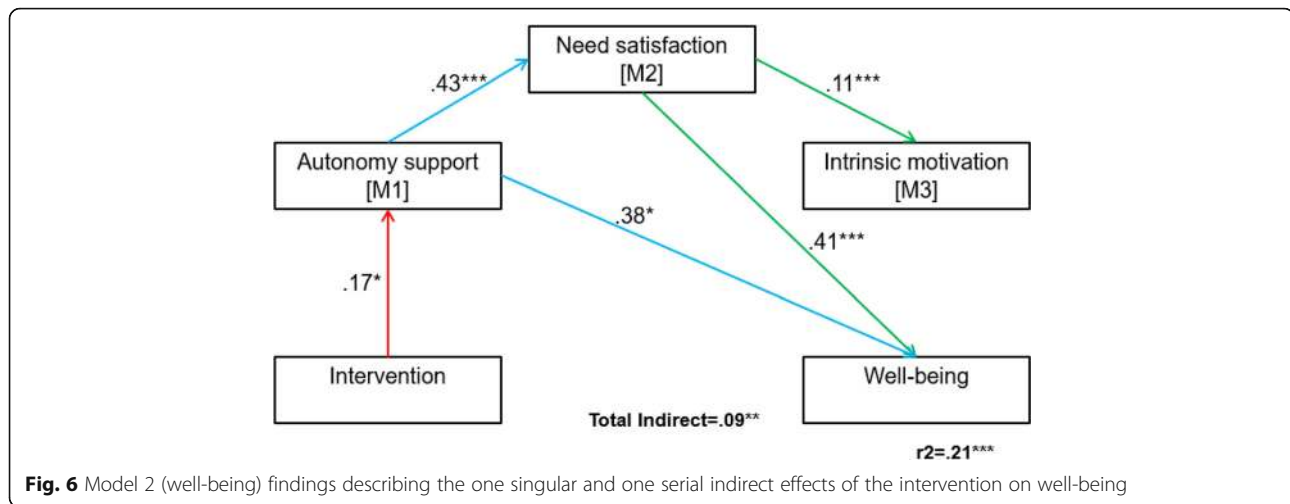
Need satisfaction [M2]

.43***

.11***

Autonomy support [M1]

Intrinsic motivation [M3]

.38*

.41***

.17*

Intervention

Well-being

Total Indirect=.09**

r2=.21***

Fig. 6 Model 2 (well-being) findings describing the one singular and one serial indirect effects of the intervention on well-being